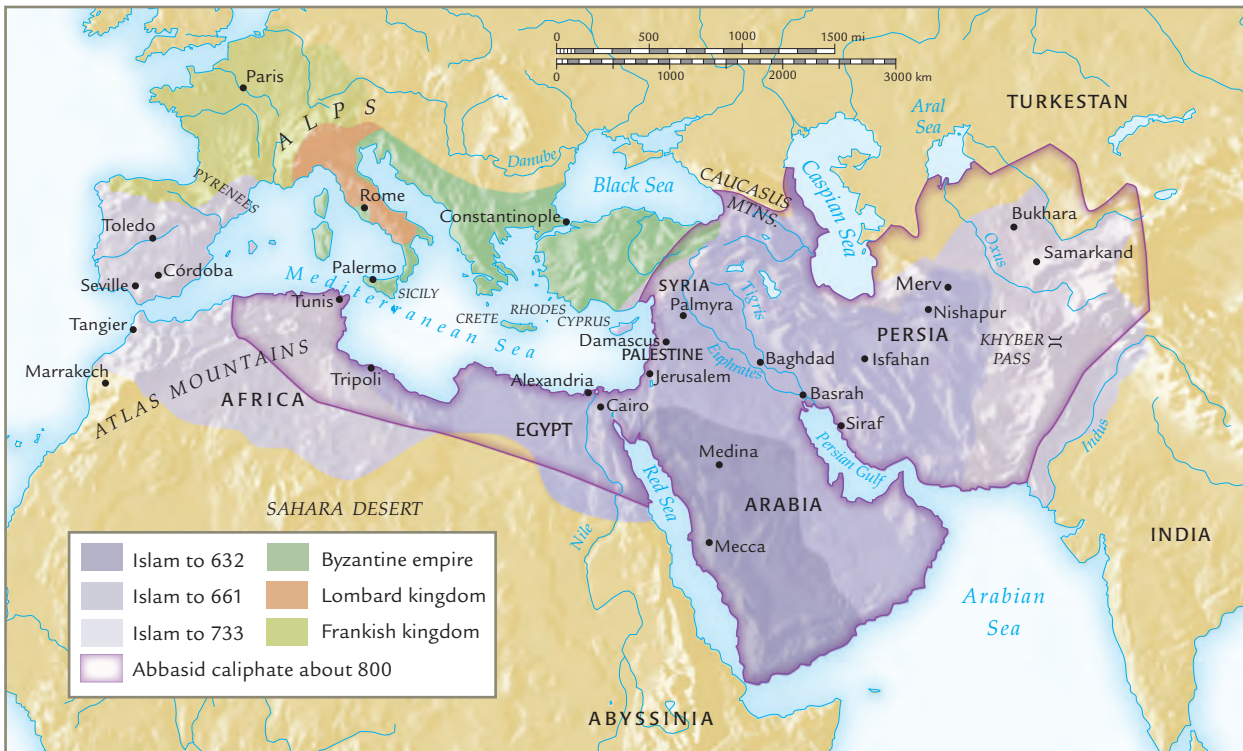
0 500 1000 1500 mi
0 1000 2000 3000 km

Paris
ALPS
PYRENEES
Toledo
Córdoba
Seville
Tangier
Marrakech
ATLAS MOUNTAINS
AFRICA
Tunis
Tripoli
Palermo
SICILY
Rome
Danube
Constantinople
Black Sea
CAUCASUS MTNS.
Caspian Sea
Aral Sea
TURKESTAN
Bukhara
Samarkand
Oxus
Merv
Nishapur
PERSIA
KHYBER PASS
Isfahan
SYRIA
Palmyra
Tigris
Euphrates
Damascus
PALESTINE
Jerusalem
Baghdad
Basrah
Siraf
Persian Gulf
Indus
Mediterranean Sea
CRETE
RHODES
CYPRUS
Alexandria
Cairo
EGYPT
Medina
ARABIA
Mecca
Red Sea
Nile
SAHARA DESERT
INDIA
Arabian Sea
ABYSSINIA

Islam to 632
Islam to 661
Islam to 733
Abbasid caliphate about 800
Byzantine empire
Lombard kingdom
Frankish kingdom